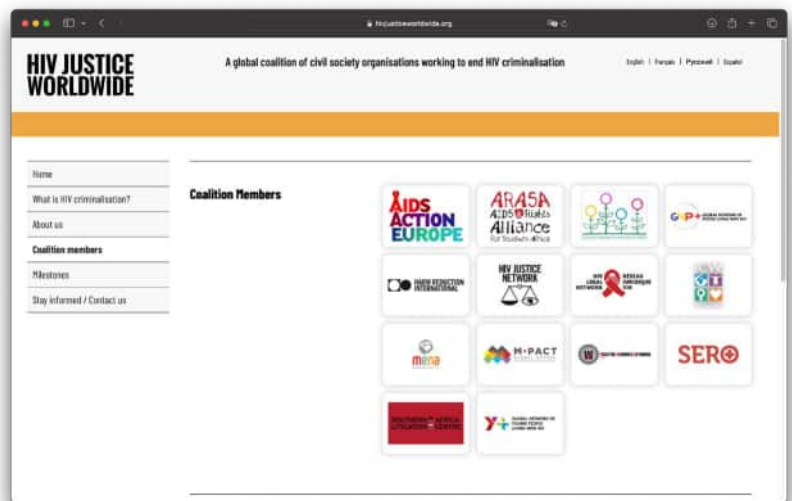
hivjusticeworldwide.org

HIV JUSTICE WORLDWIDE

A global coalition of civil society organisations working to end HIV criminalisation

English | Français | Русский | Español

Home
What is HIV criminalisation?
About us
Coalition members
Milestones
Stay informed / Contact us

Coalition Members

AIDS ACTION EUROPE

ARASA AIDS & Rights Alliance for Southern Africa

GNP+ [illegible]

HARM REDUCTION INTERNATIONAL

HIV JUSTICE NETWORK

HIV LEGAL NETWORK RESEAU JURIDIQUE VIH

mena

M-PACT

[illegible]

SERO

SOUTHERN AFRICA LITIGATION CENTRE

Y+ GLOBAL NETWORK OF YOUNG PEOPLE LIVING WITH HIV